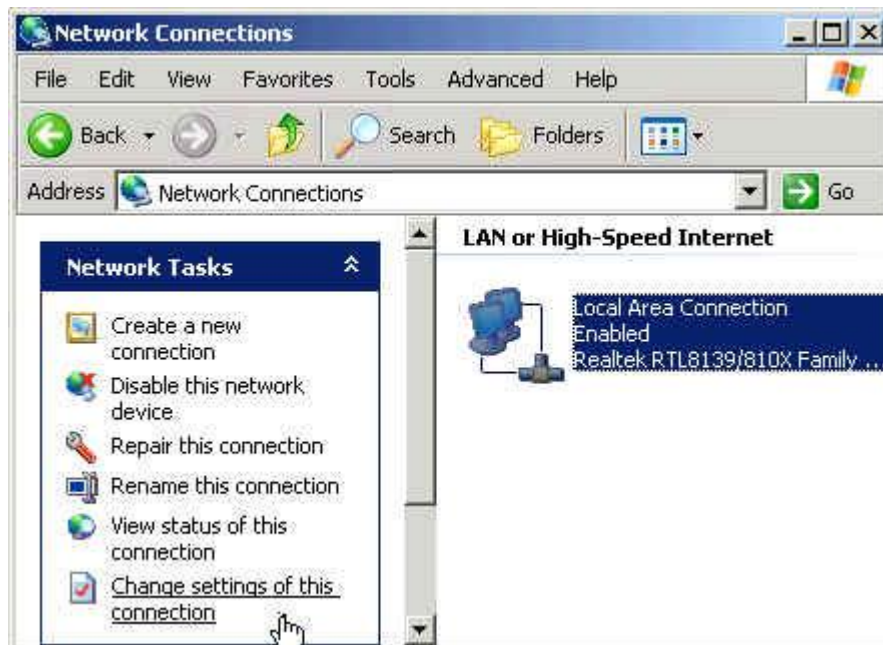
Network Connections

File Edit View Favorites Tools Advanced Help

Back Search Folders

Address Network Connections Go

Network Tasks

Create a new connection

Disable this network device

Repair this connection

Rename this connection

View status of this connection

Change settings of this connection

LAN or High-Speed Internet

Local Area Connection
Enabled
Realtek RTL8139/810X Family ...